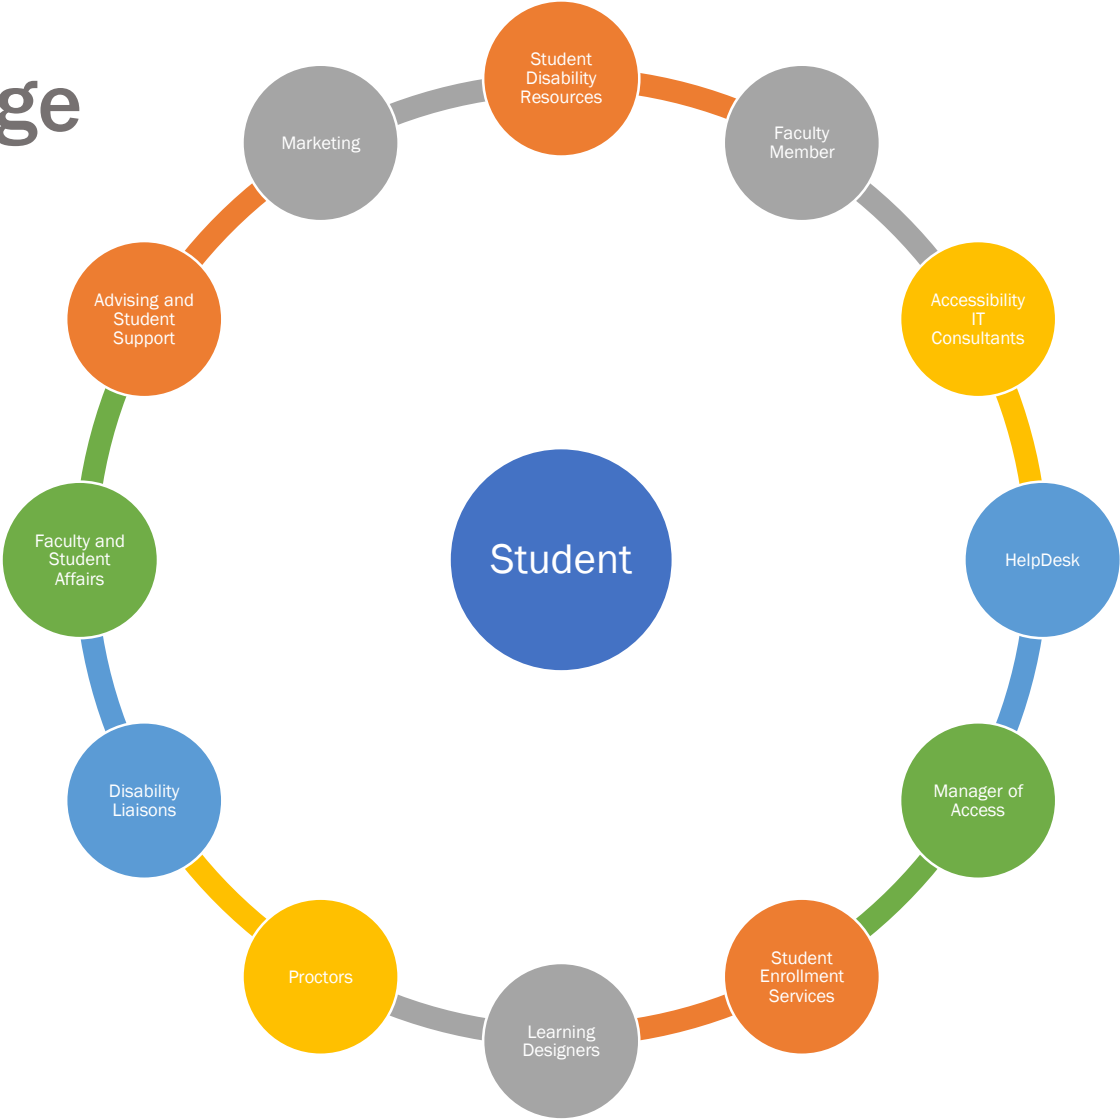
ge

Student Disability Resources

Faculty Member

Accessibility IT Consultants

HelpDesk

Manager of Access

Student Enrollment Services

Learning Designers

Proctors

Disability Liaisons

Faculty and Student Affairs

Advising and Student Support

Marketing

Student